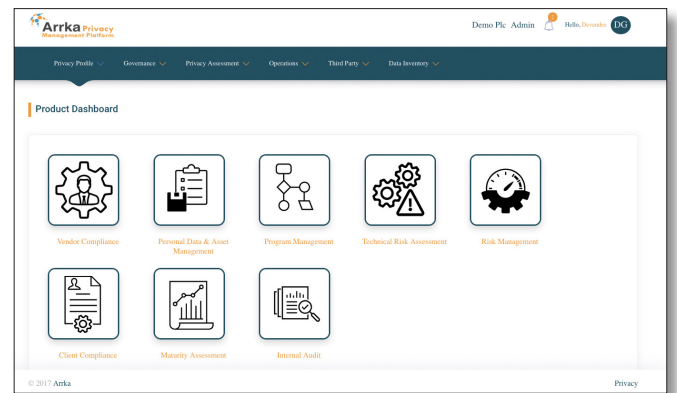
Arrka Privacy Management Platform

Demo Plc Admin

Hello, December DG

Privacy Profile Governance Privacy Assessment Operations Third Party Data Inventory

Product Dashboard

Vendor Compliance

Personal Data & Asset Management

Program Management

Technical Risk Assessment

Risk Management

Client Compliance

Maturity Assessment

Internal Audit

© 2017 Arrka

Privacy